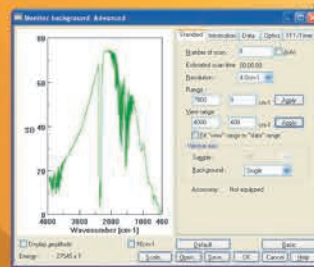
Monitor background: Advanced

80
60
40
20
0
3800 2800 2000 1200 400
Wavenumber [cm-1]

Display amplitude
Micro-I
Energy: 27545 x 1
Scale... Open... Save... OK Cancel Help

Standard Information Data Optics FT-IR/Time
Number of scans: 8 Auto
Estimated scan time: 00:00:00
Resolution: 4.0 cm-1
Range: 7800 0 cm-1 Apply
View range: 4000 400 cm-1 Apply
Set "view" range to "data" range
Sample: 
Background: Single
Accessory: Not equipped
Default
Basic